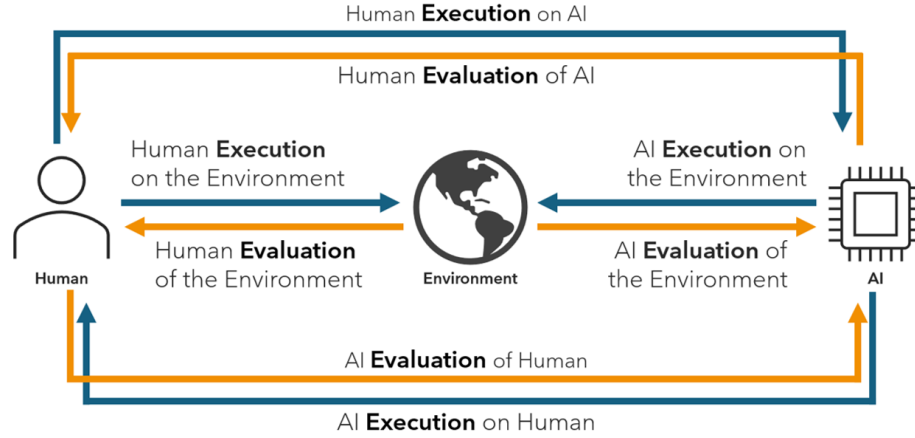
Human **Execution** on AI

Human **Evaluation** of AI

Human **Execution** on the Environment

Human **Evaluation** of the Environment

Human

Environment

AI **Execution** on the Environment

AI **Evaluation** of the Environment

AI

AI **Evaluation** of Human

AI **Execution** on Human